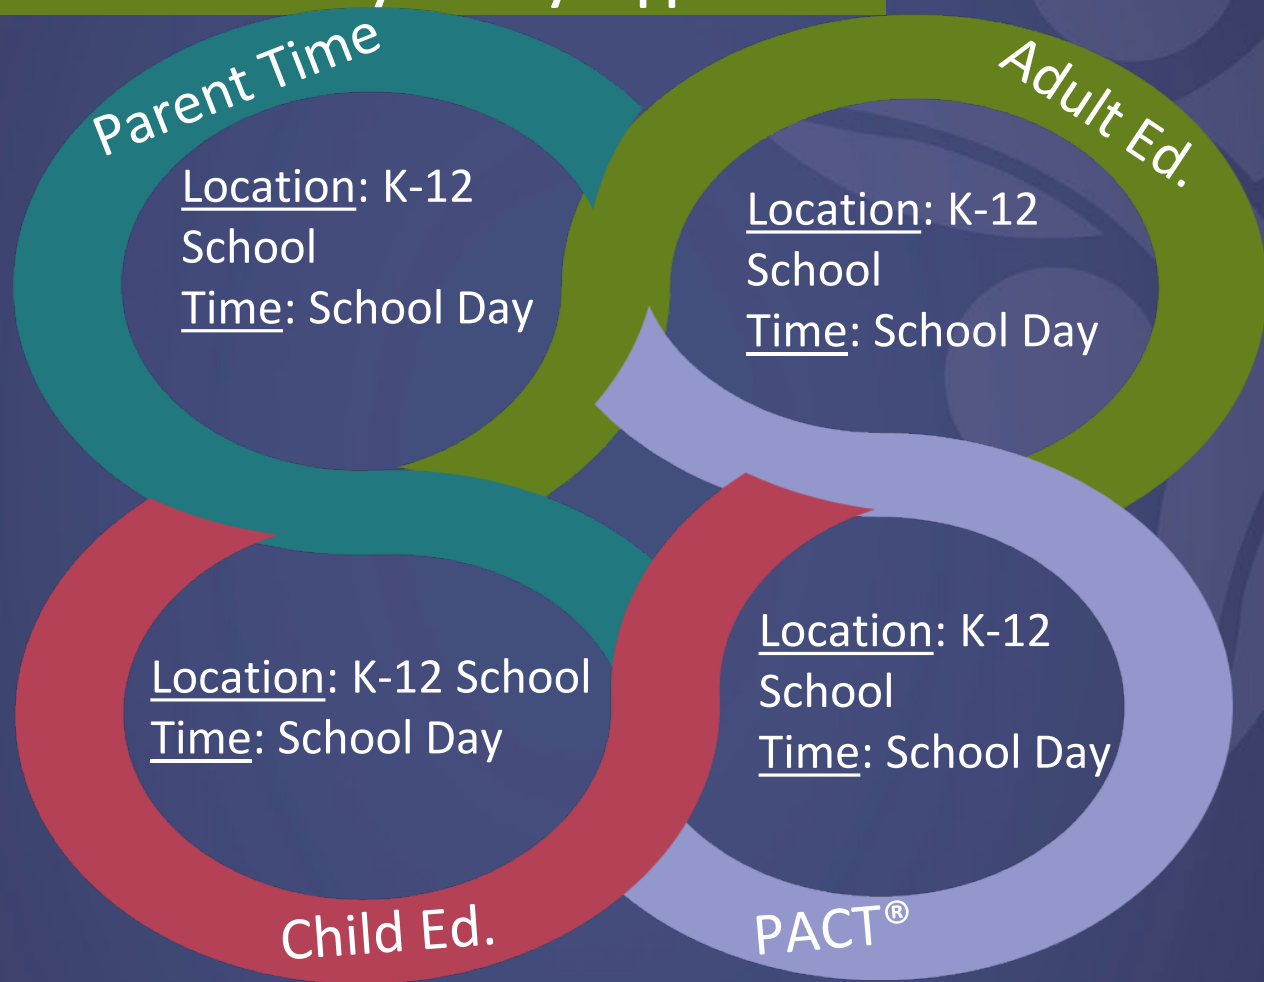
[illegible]

Parent Time

Location: K-12 School
Time: School Day

Adult Ed.

Location: K-12 School
Time: School Day

Location: K-12 School
Time: School Day

Location: K-12 School
Time: School Day

Child Ed.

PACT®